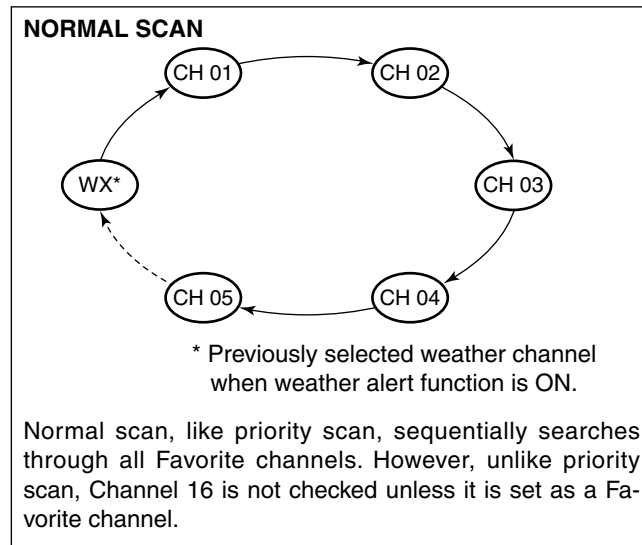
NORMAL SCAN

CH 01

CH 02

WX*

CH 03

CH 05

CH 04

* Previously selected weather channel when weather alert function is ON.

Normal scan, like priority scan, sequentially searches through all Favorite channels. However, unlike priority scan, Channel 16 is not checked unless it is set as a Favorite channel.